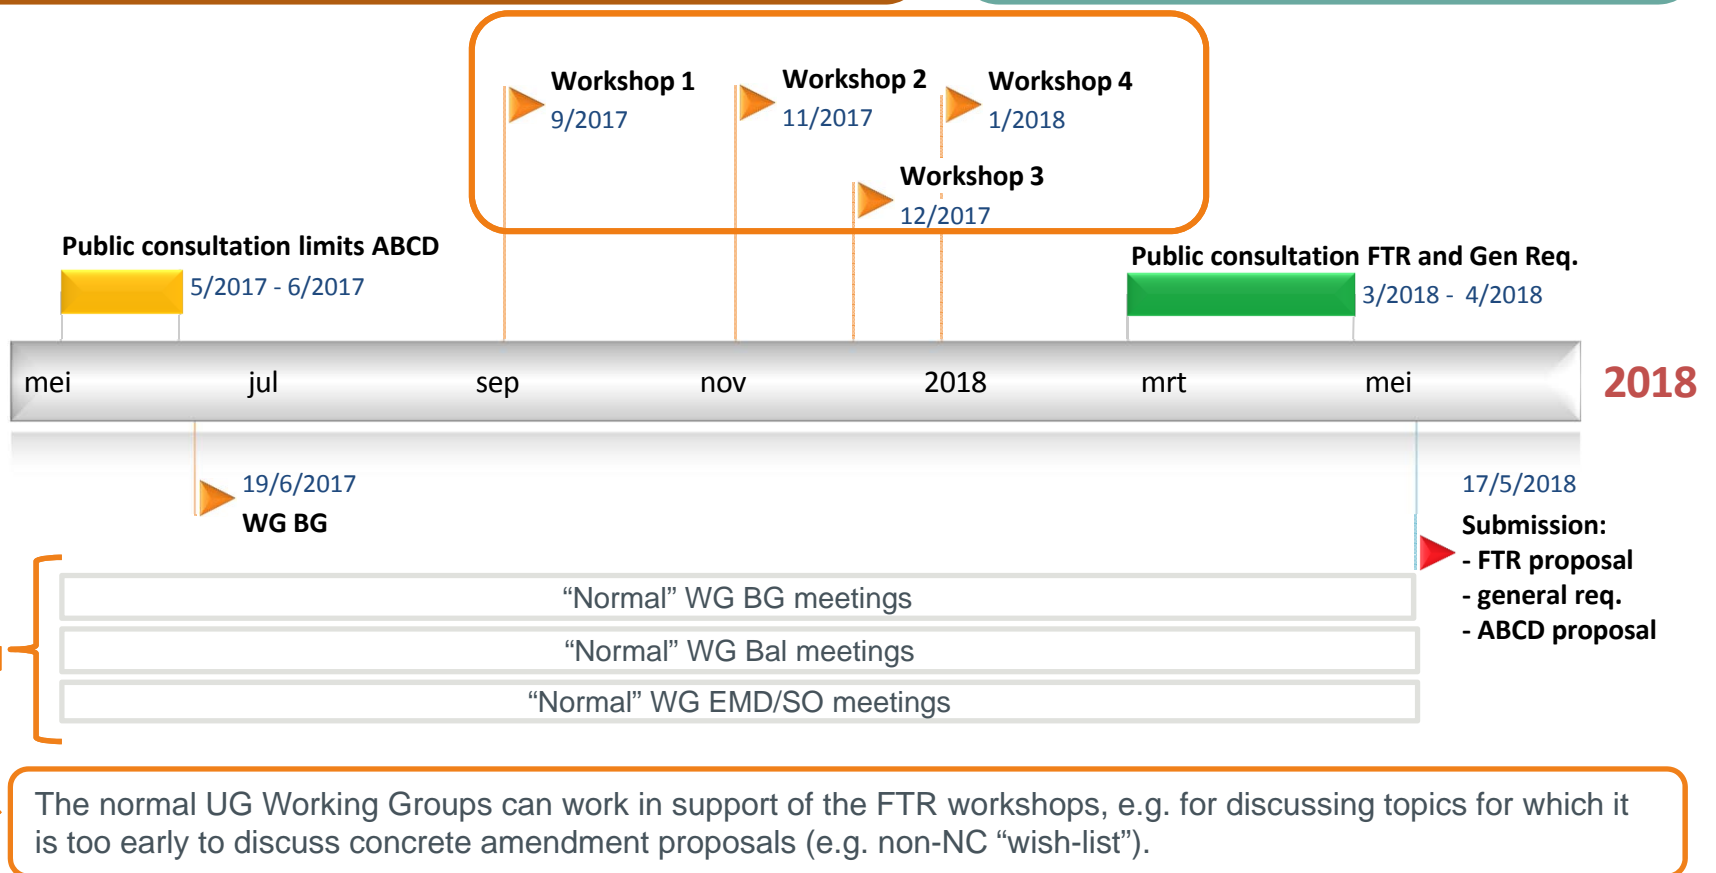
Workshop 1
9/2017

Workshop 2
11/2017

Workshop 4
1/2018

Workshop 3
12/2017

Public consultation limits ABCD
5/2017 - 6/2017

Public consultation FTR and Gen Req.
3/2018 - 4/2018

mei jul sep nov 2018 mrt mei

2018

19/6/2017
WG BG

17/5/2018
Submission:
- FTR proposal
- general req.
- ABCD proposal

“Normal” WG BG meetings
“Normal” WG Bal meetings
“Normal” WG EMD/SO meetings

The normal UG Working Groups can work in support of the FTR workshops, e.g. for discussing topics for which it is too early to discuss concrete amendment proposals (e.g. non-NC “wish-list”).